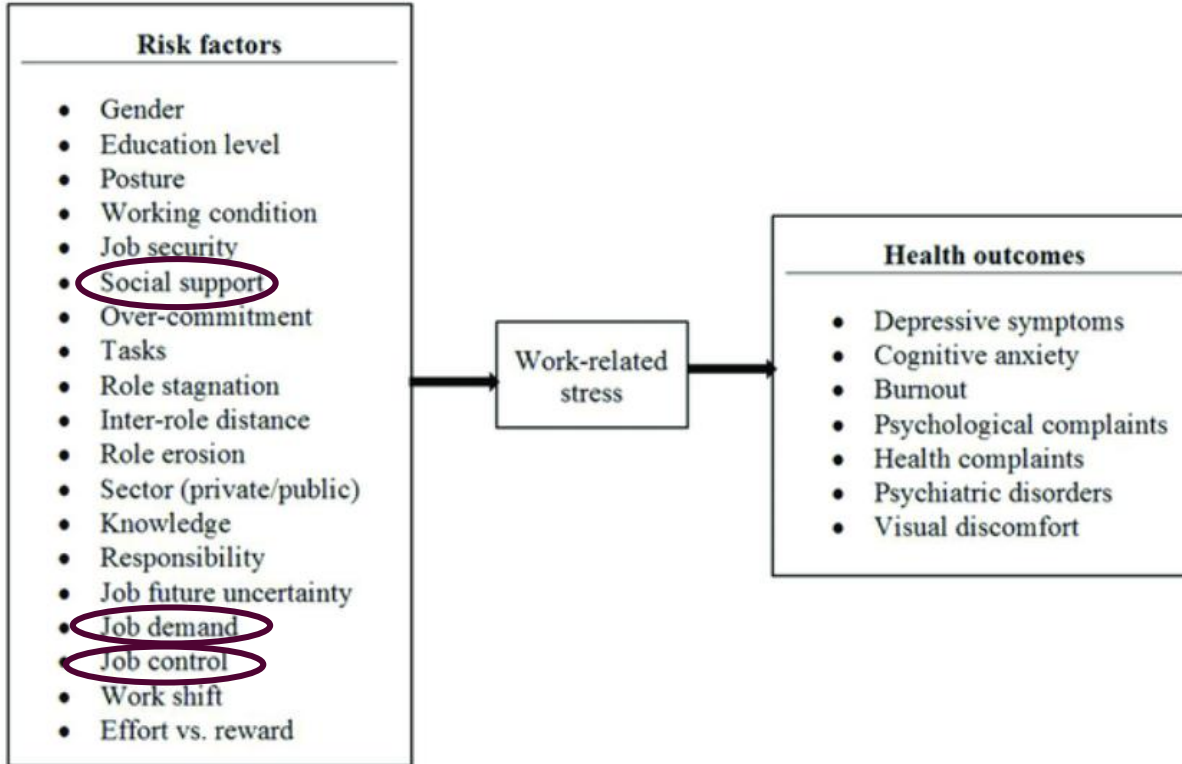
**Risk factors**

- Gender
- Education level
- Posture
- Working condition
- Job security
- Social support
- Over-commitment
- Tasks
- Role stagnation
- Inter-role distance
- Role erosion
- Sector (private/public)
- Knowledge
- Responsibility
- Job future uncertainty
- Job demand
- Job control
- Work shift
- Effort vs. reward

Work-related stress

**Health outcomes**

- Depressive symptoms
- Cognitive anxiety
- Burnout
- Psychological complaints
- Health complaints
- Psychiatric disorders
- Visual discomfort